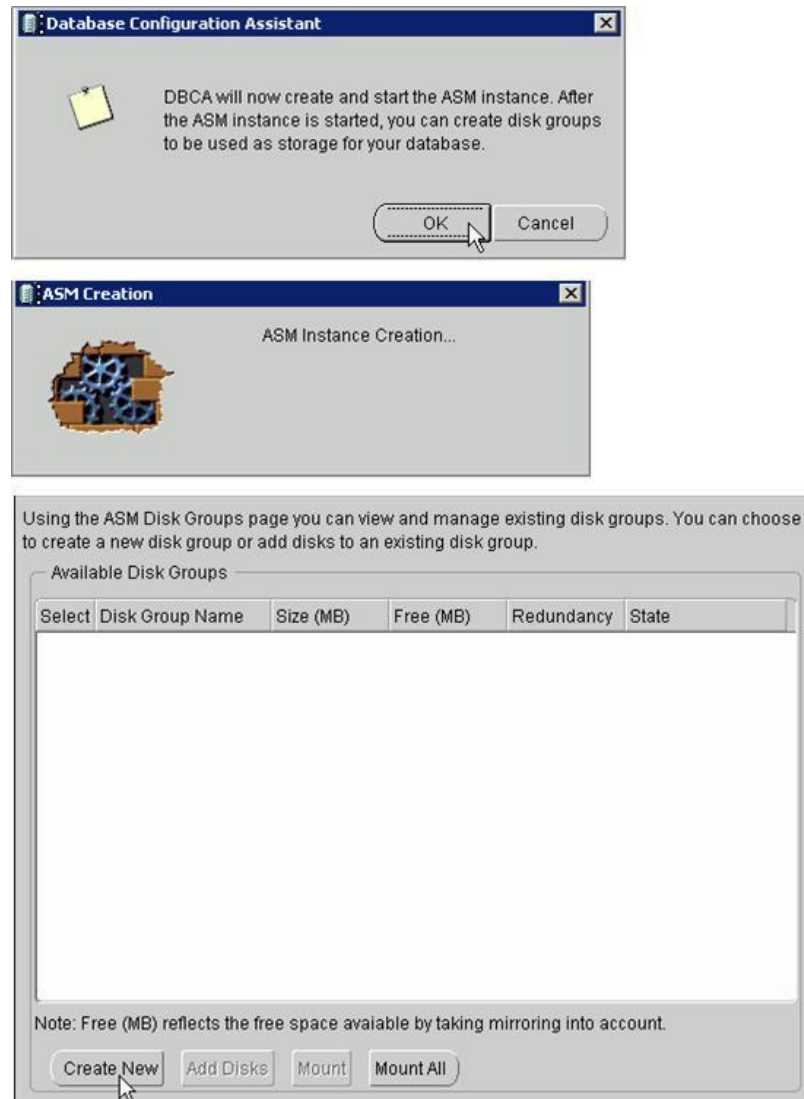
Database Configuration Assistant

DBCA will now create and start the ASM instance. After the ASM instance is started, you can create disk groups to be used as storage for your database.

OK Cancel

ASM Creation

ASM Instance Creation...

Using the ASM Disk Groups page you can view and manage existing disk groups. You can choose to create a new disk group or add disks to an existing disk group.

Available Disk Groups

| Select | Disk Group Name | Size (MB) | Free (MB) | Redundancy | State |
|---|---|---|---|---|---|

Note: Free (MB) reflects the free space avaiable by taking mirroring into account.

Create New Add Disks Mount Mount All